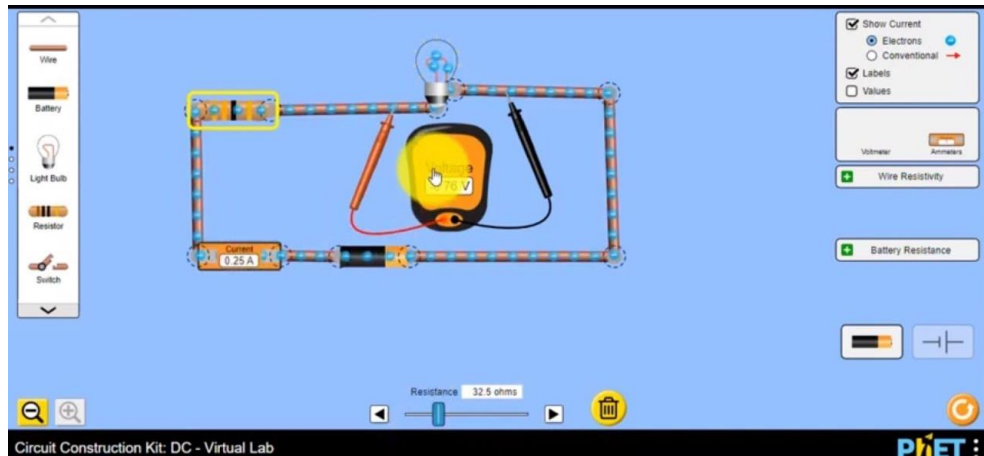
Wire
Battery
Light Bulb
Resistor
Switch

Show Current
Electrons
Conventional
Labels
Values

Voltmeter
Ammeters
Wire Resistivity
Battery Resistance

Voltage
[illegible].76 V

Current
0.25 A

Resistance 32.5 ohms

Circuit Construction Kit: DC - Virtual Lab
PhET